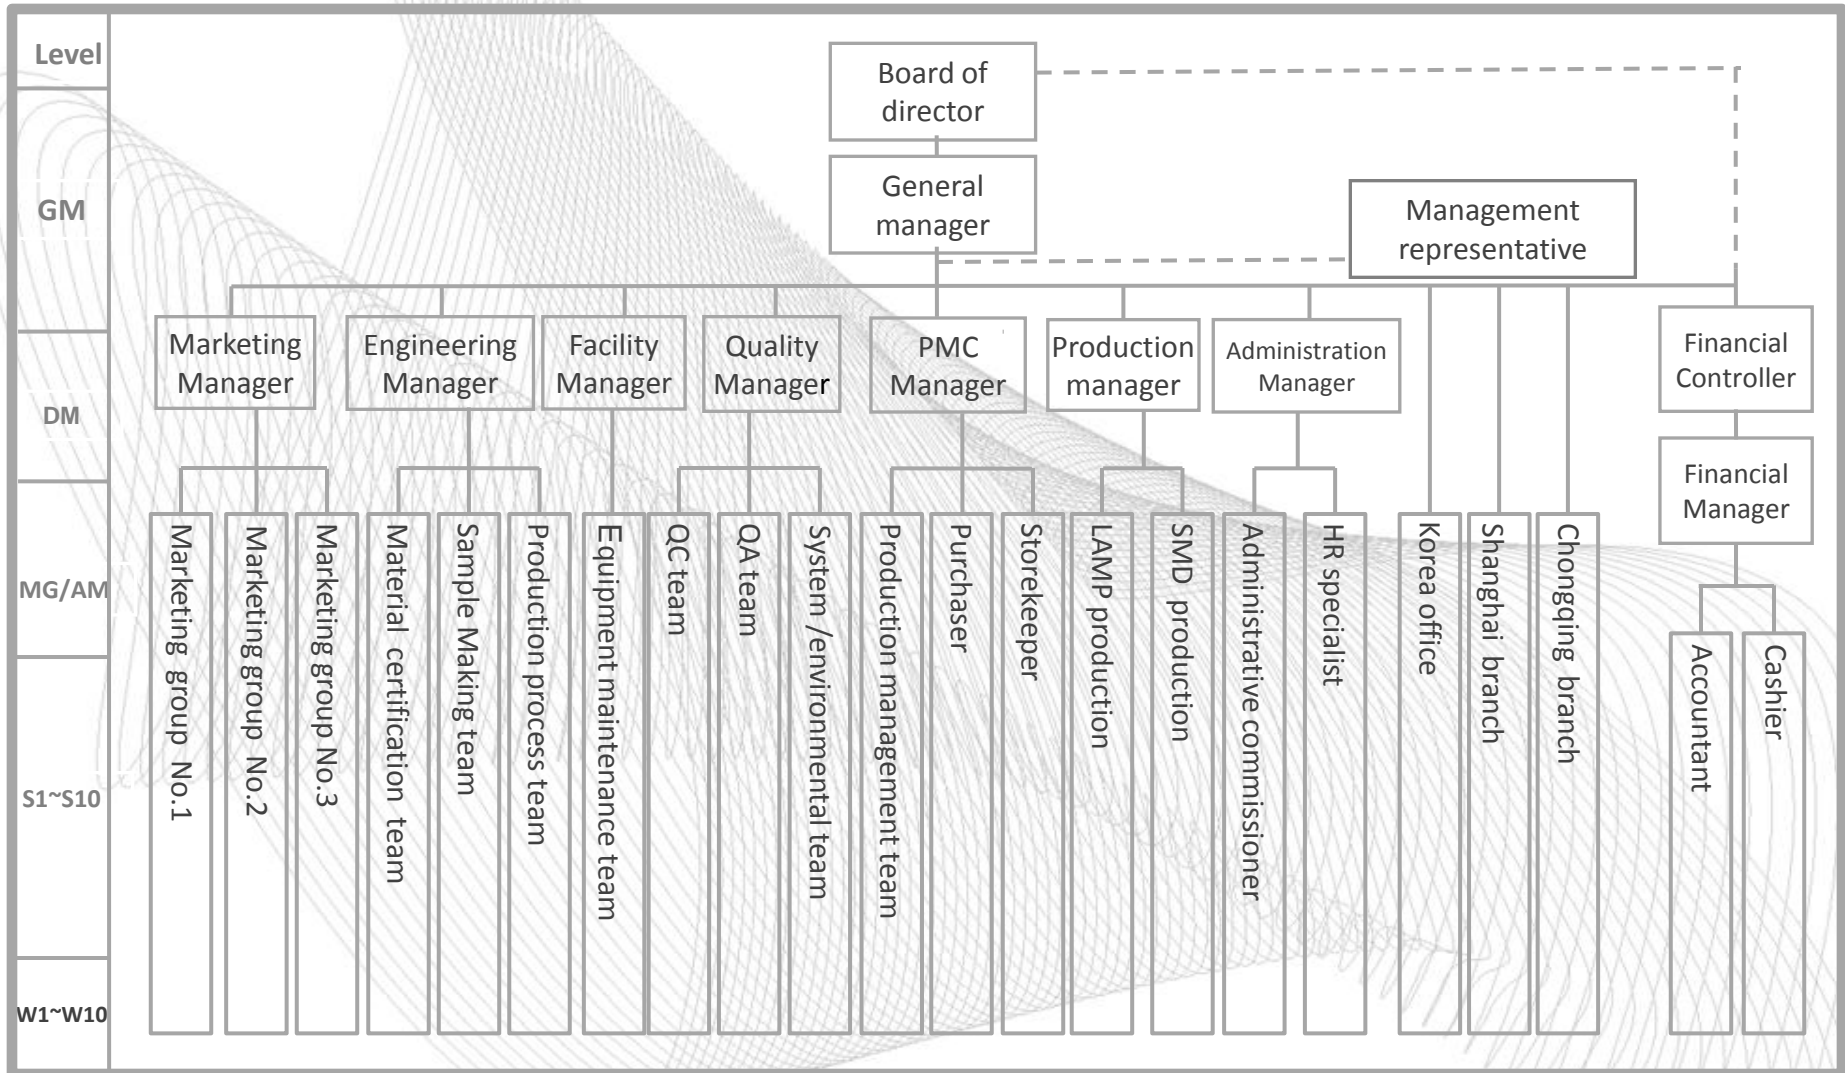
Level

GM

DM

MG/AM

S1~S10

W1~W10

Board of director

General manager

Management representative

Marketing Manager

Engineering Manager

Facility Manager

Quality Manager

PMC Manager

Production manager

Administration Manager

Financial Controller

Financial Manager

Marketing group No.1

Marketing group No.2

Marketing group No.3

Material certification team

Sample Making team

Production process team

Equipment maintenance team

QC team

QA team

System /environmental team

Production management team

Purchaser

Storekeeper

LAMP production

SMD production

Administrative commissioner

HR specialist

Korea office

Shanghai branch

Chongqing branch

Accountant

Cashier